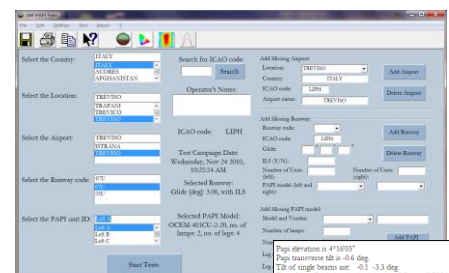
Edit Settings Data Airport ?

Select the Country:
ITALY
AZORES
AFGHANISTAN

Search for ICAO code:
Search

Select the Location:
TREVISO
TRAPANI
TREVISO
TRIESTE

Operator's Notes:

Select the Airport:
TREVISO
ISTRANA
TREVISO

ICAO code: LIPH

Test Campaign Date:
Wednesday, Nov 24 2010, 10:25:14 AM

Select the Runway code:
07U
07
25U

Selected Runway:
Glide (deg): 3.00, with ILS

Select the PAPI unit ID:
Left A
Left A
Left B
Left C

Selected PAPI Model:
OCEM-401CU-2-20, no. of lamps: 2, no. of lamps: 4

Start Tests

Add Missing Airport:
Location: TREVISO
Country: ITALY
ICAO code: LIPH
Airport name: TREVISO
Add Airport
Delete Airport

Add Missing Runway:
Runway code:
ICAO code: LIPH
Glide:
ILS (Y/N):
Number of Units (left):
Number of Units (right):
PAPI model (left and right):
Add Runway
Delete Runway

Add Missing PAPI model:
Model and Version:
Number of lamps:
Add PAPI

Papi elevation is 4°16'05"
Papi transverse tilt is -0.6 deg
Tilt of single beams are: -0.1 -3.3 deg